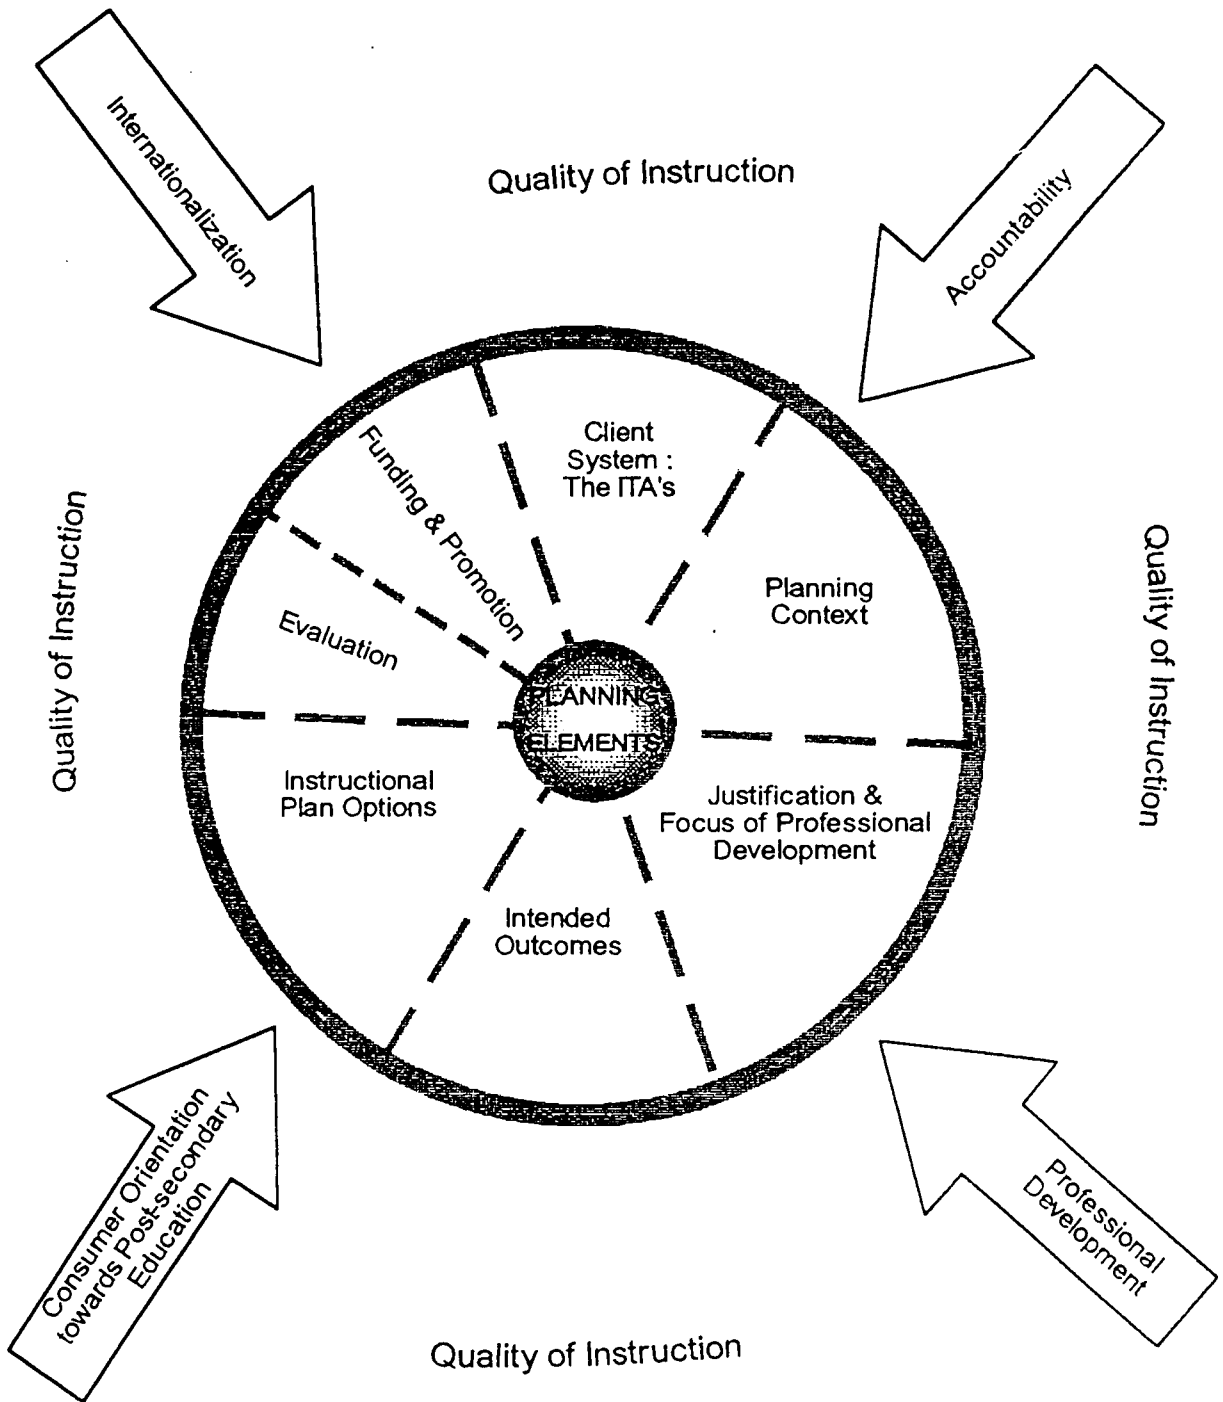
Internationalization

Quality of Instruction

Accountability

Quality of Instruction

Quality of Instruction

Funding & Promotion

Client System : The ITA's

Planning Context

Evaluation

PLANNING ELEMENTS

Instructional Plan Options

Justification & Focus of Professional Development

Intended Outcomes

Consumer Orientation towards Post-secondary Education

Professional Development

Quality of Instruction